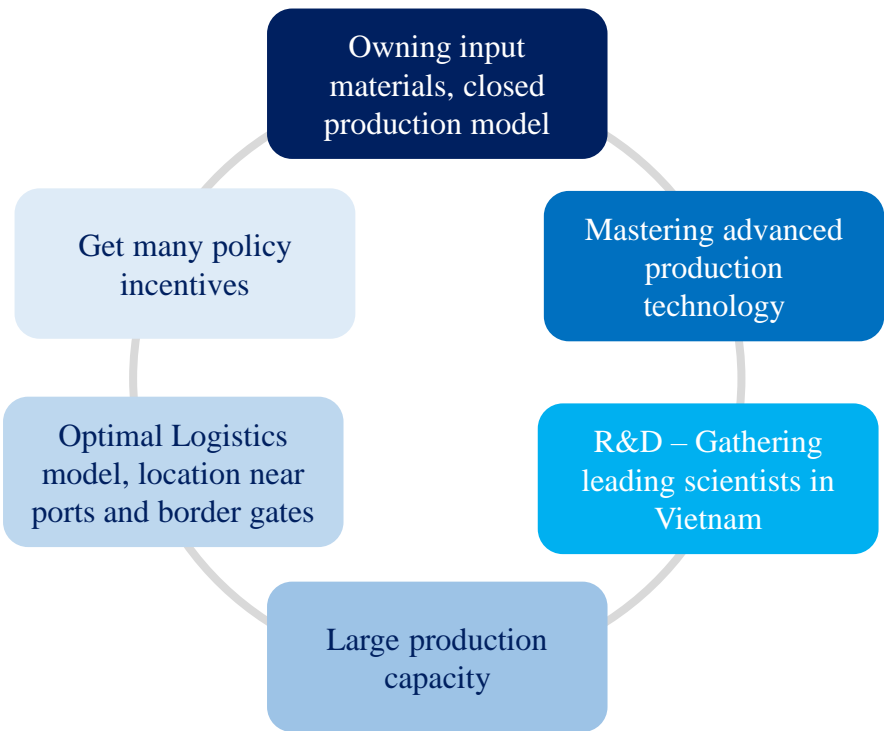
Owning input materials, closed production model

Mastering advanced production technology

R&D – Gathering leading scientists in Vietnam

Large production capacity

Optimal Logistics model, location near ports and border gates

Get many policy incentives